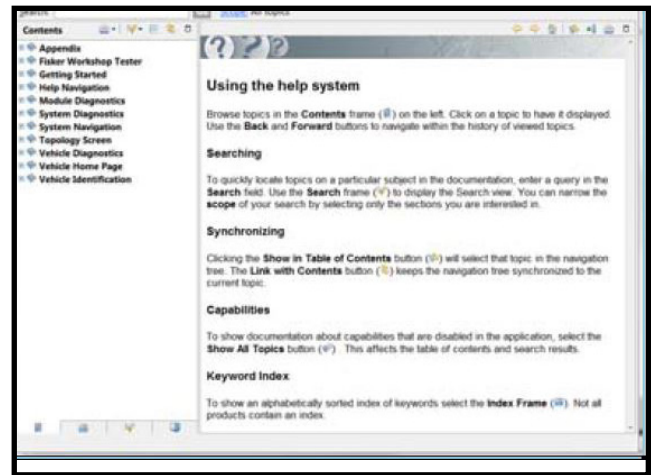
Search

Scope: All topics

Contents

Appendix
Fisker Workshop Tester
Getting Started
Help Navigation
Module Diagnostics
System Diagnostics
System Navigation
Topology Screen
Vehicle Diagnostics
Vehicle Home Page
Vehicle Identification

Using the help system

Browse topics in the Contents frame ( ) on the left. Click on a topic to have it displayed. Use the Back and Forward buttons to navigate within the history of viewed topics.

Searching

To quickly locate topics on a particular subject in the documentation, enter a query in the Search field. Use the Search frame ( ) to display the Search view. You can narrow the scope of your search by selecting only the sections you are interested in.

Synchronizing

Clicking the Show in Table of Contents button ( ) will select that topic in the navigation tree. The Link with Contents button ( ) keeps the navigation tree synchronized to the current topic.

Capabilities

To show documentation about capabilities that are disabled in the application, select the Show All Topics button ( ). This affects the table of contents and search results.

Keyword Index

To show an alphabetically sorted index of keywords select the Index Frame ( ). Not all products contain an index.